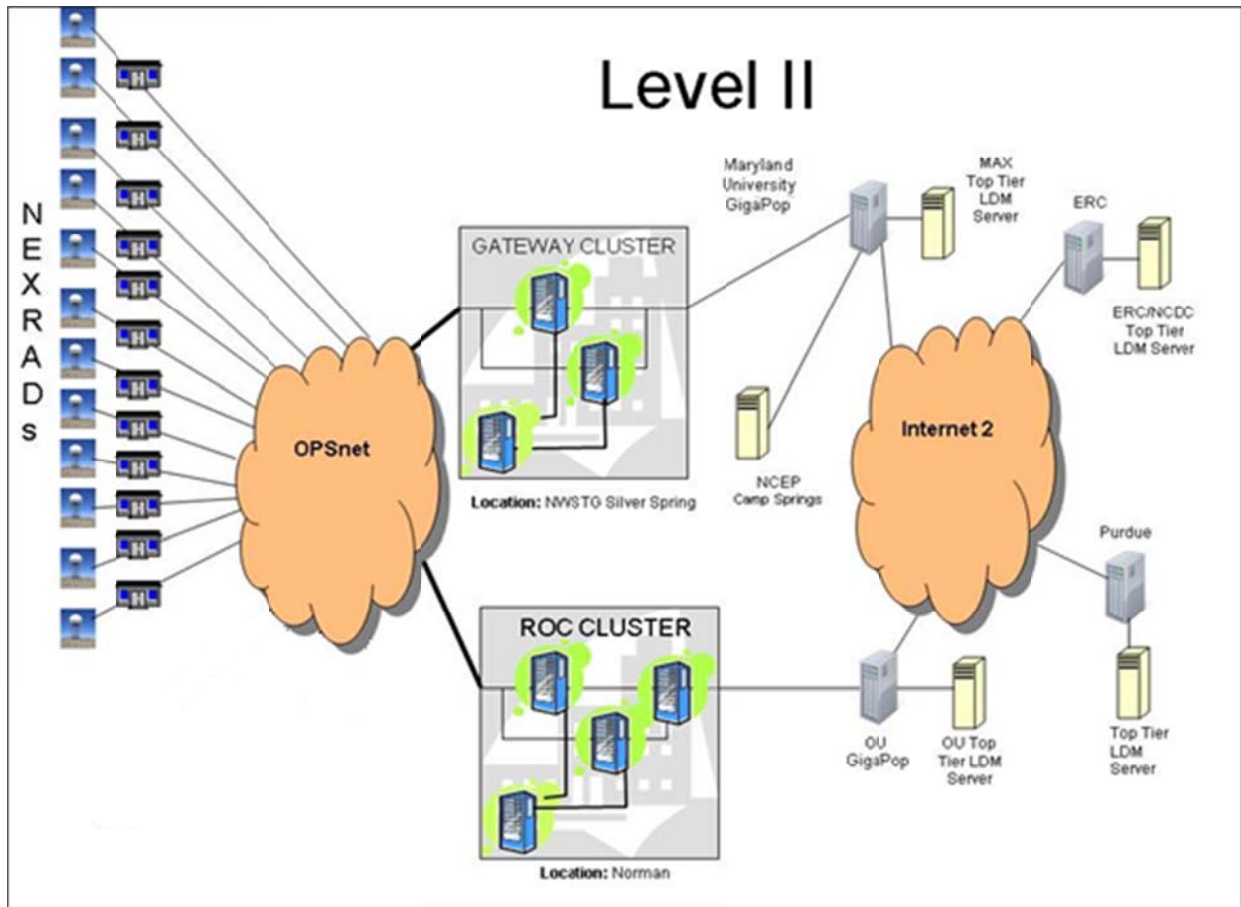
Level II

N
E
X
R
A
D
s

OPSnet

GATEWAY CLUSTER

Location: NWSTG Silver Spring

ROC CLUSTER

Location: Norman

Maryland University GigaPop

MAX Top Tier LDM Server

ERC

ERC/NCDC Top Tier LDM Server

NCEP Camp Springs

Internet 2

Purdue

Top Tier LDM Server

OU GigaPop

OU Top Tier LDM Server